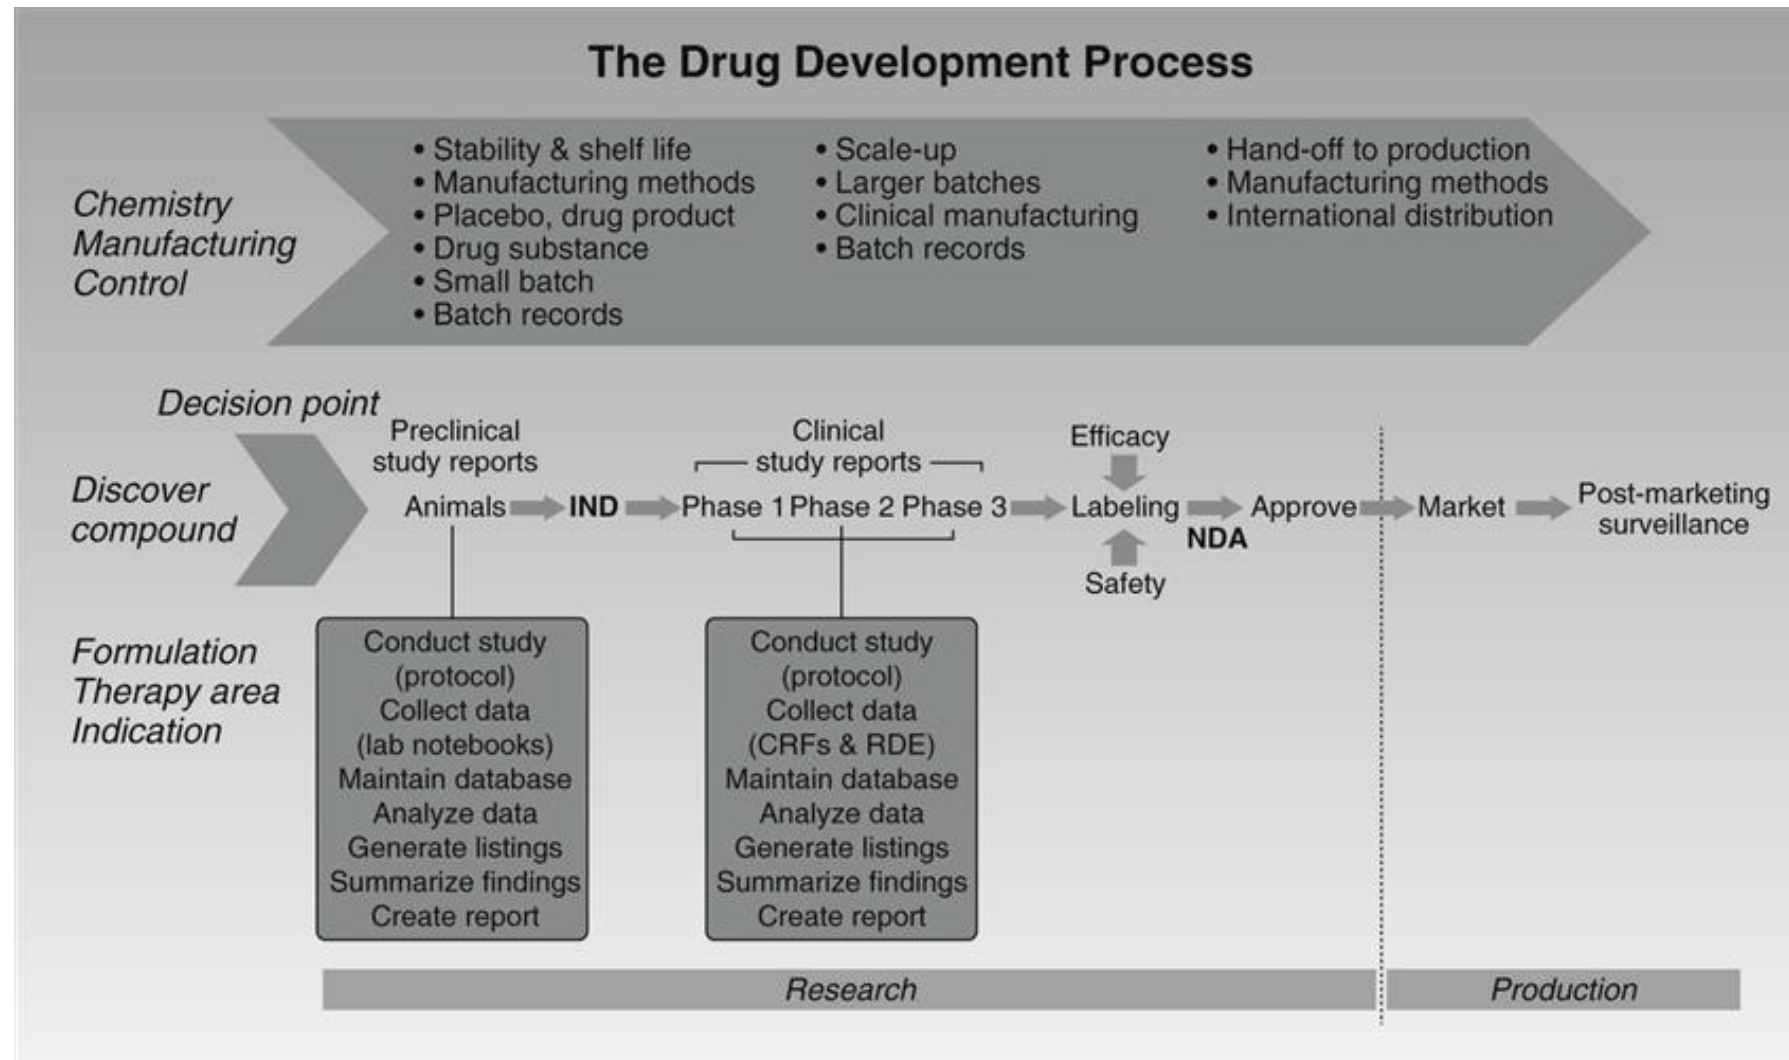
The Drug Development Process

Chemistry Manufacturing Control

• Stability & shelf life
• Manufacturing methods
• Placebo, drug product
• Drug substance
• Small batch
• Batch records

• Scale-up
• Larger batches
• Clinical manufacturing
• Batch records

• Hand-off to production
• Manufacturing methods
• International distribution

Decision point

Discover compound

Preclinical study reports

Animals IND Phase 1 Phase 2 Phase 3 Labeling NDA Approve Market Post-marketing surveillance

Clinical study reports

Efficacy

Safety

Formulation
Therapy area
Indication

Conduct study (protocol)
Collect data (lab notebooks)
Maintain database
Analyze data
Generate listings
Summarize findings
Create report

Conduct study (protocol)
Collect data (CRFs & RDE)
Maintain database
Analyze data
Generate listings
Summarize findings
Create report

Research

Production